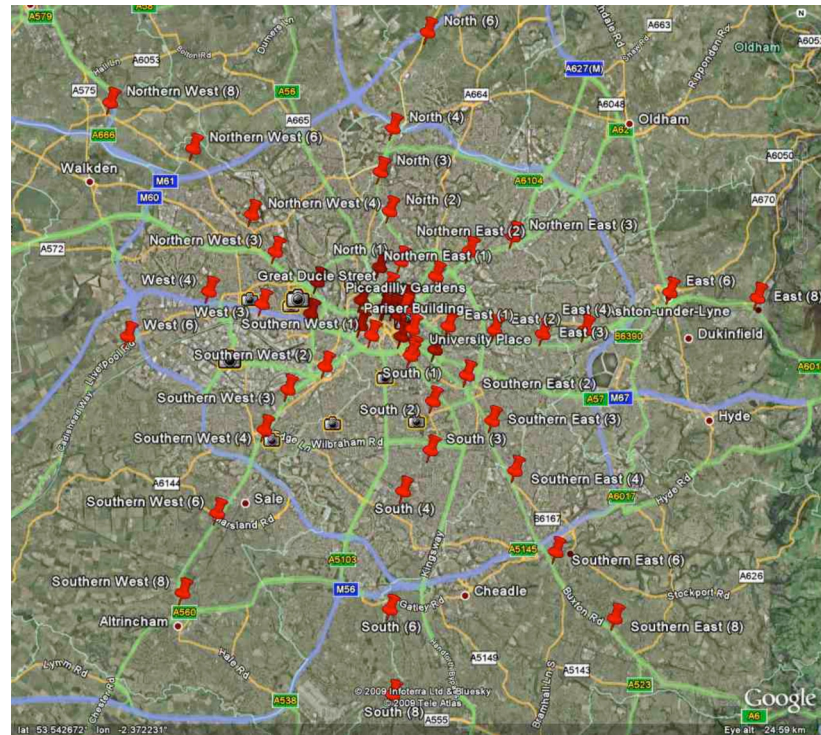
A579
A58
North (6)
A663
N
Oldham
A6053
A6053
A627(M)
A575
Northern West (8)
A56
A665
A664
A6048
Oldham
North (4)
A666
Northern West (6)
A62
A6050
Walkden
North (3)
M61
A6104
M60
A670
Northern West (4)
North (2)
Northern East (2)
Northern East (3)
A572
Northern West (3)
North (1)
Northern East (1)
East (6)
Great Ducie Street
East (8)
West (4)
Piccadilly Gardens
East (4)
Ashton-under-Lyne
West (3)
Pariser Building
East (1)
East (2)
East (3)
West (6)
Southern West (1)
Dukinfield
University Place
B6390
Southern West (2)
South (1)
Southern East (2)
A601
A57
M67
Southern West (3)
South (2)
Southern East (3)
Hyde
Southern West (4)
Wilbraham Rd
South (3)
A6144
Southern East (4)
A6017
Hyde Rd
Southern West (6)
Sale
South (4)
B6167
A5103
A5145
Southern East (6)
A626
Southern West (8)
M56
Cheadle
Stockport Rd
A560
South (6)
Southern East (8)
Altrincham
Gatley Rd
A5149
A5143
Hale Rd
A523
A538
© 2009 Infoterra Ltd & Bluesky
© 2009 Tele Atlas
South (8)
A555
A6
Google
lat 53.542672° lon -2.372231°
Eye alt 24.59 km